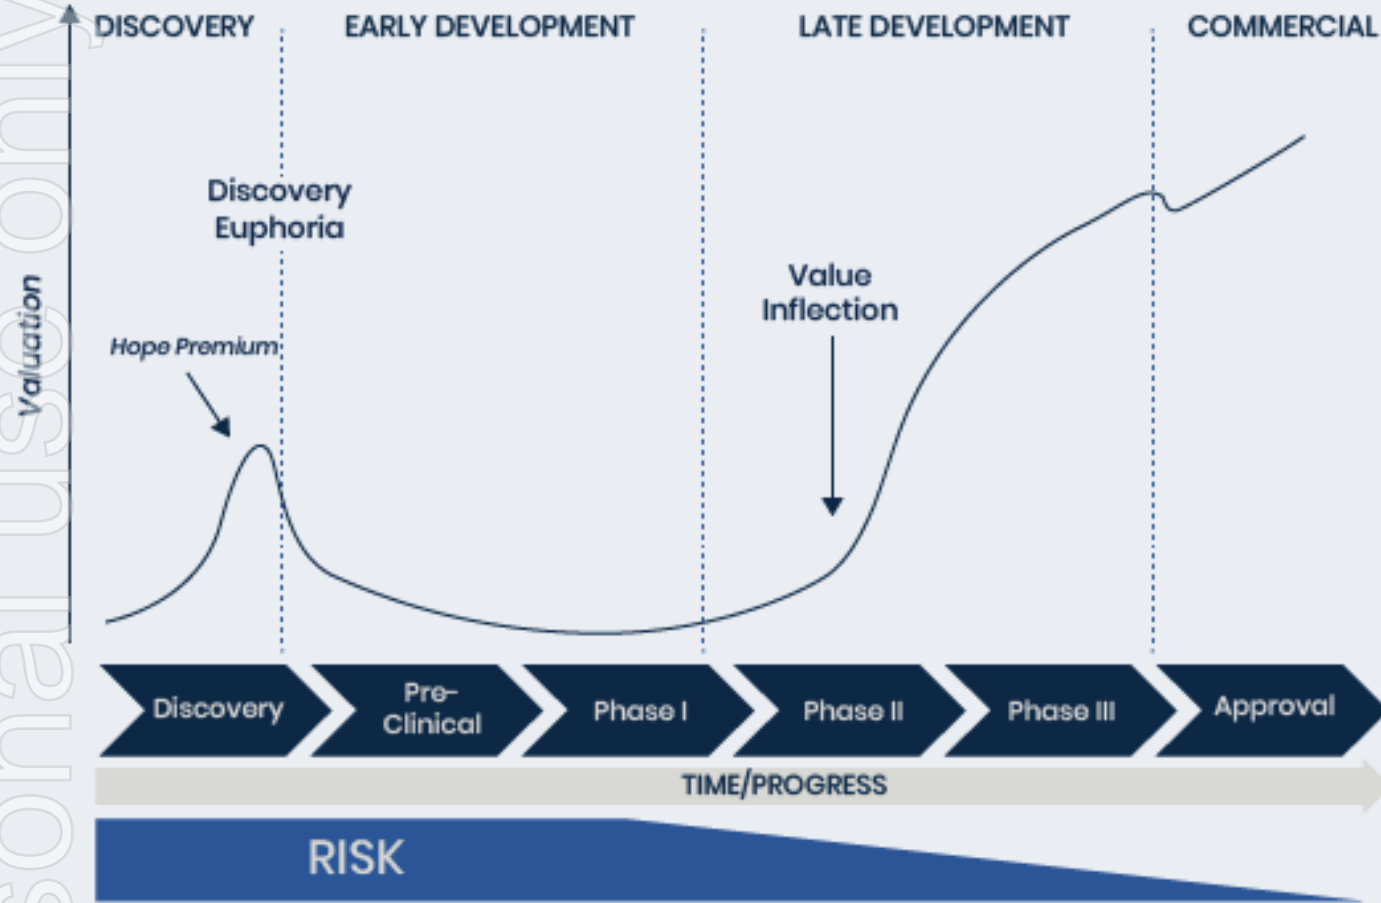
DISCOVERY
EARLY DEVELOPMENT
LATE DEVELOPMENT
COMMERCIAL

Valuation

Discovery Euphoria

Hope Premium

Value Inflection

Discovery
Pre-Clinical
Phase I
Phase II
Phase III
Approval

TIME/PROGRESS

RISK

sonal use only